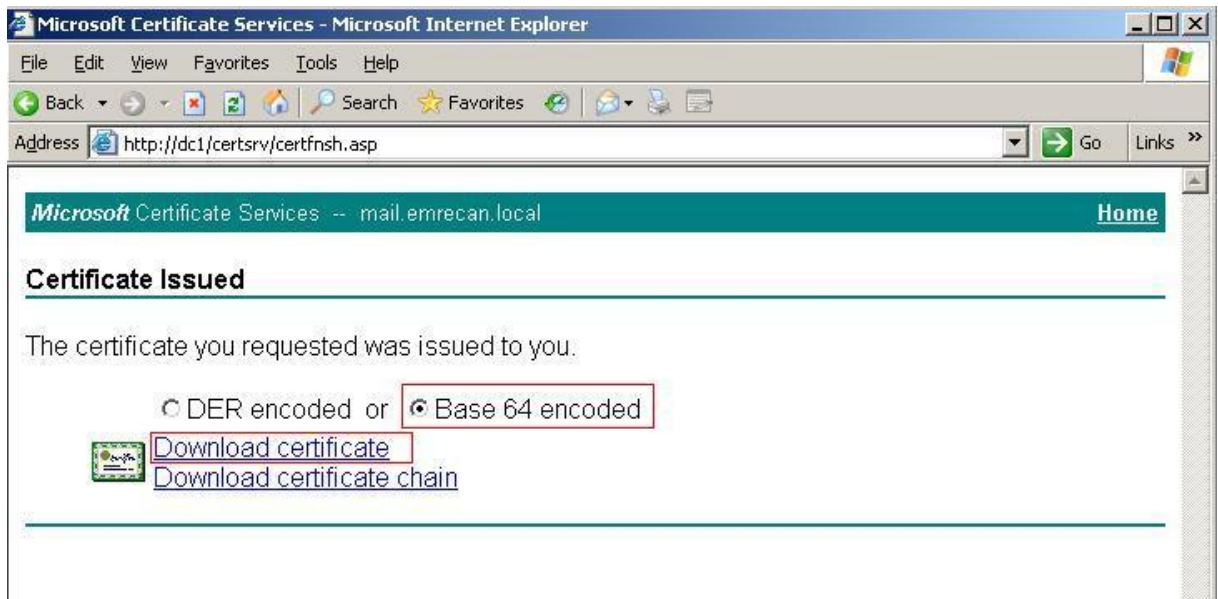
Microsoft Certificate Services - Microsoft Internet Explorer

File Edit View Favorites Tools Help

Back Search Favorites

Address http://dc1/certsrv/certfnsh.asp Go Links »

Microsoft Certificate Services -- mail.emrecan.local Home

Certificate Issued

The certificate you requested was issued to you.

DER encoded or Base 64 encoded

Download certificate
Download certificate chain